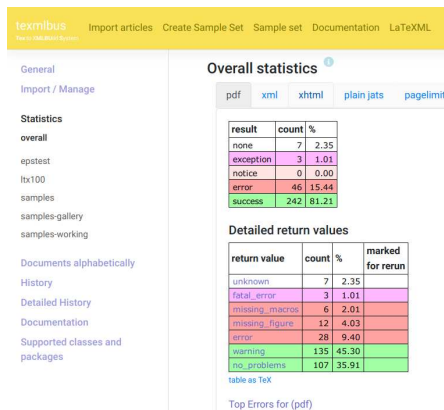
texmlbus
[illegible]

Import articles Create Sample Set Sample set Documentation LaTeXML

General
Import / Manage

Statistics
overall

epstest
ltx100
samples
samples-gallery
samples-working

Documents alphabetically
History
Detailed History
Documentation
Supported classes and packages

Overall statistics

pdf xml xhtml plain jats pagelimit

| result | count | % |
|---|---|---|
| none | 7 | 2.35 |
| exception | 3 | 1.01 |
| notice | 0 | 0.00 |
| error | 46 | 15.44 |
| success | 242 | 81.21 |

Detailed return values

| return value | count | % | marked for rerun |
|---|---|---|---|
| unknown | 7 | 2.35 | |
| fatal_error | 3 | 1.01 | |
| missing_macros | 6 | 2.01 | |
| missing_figure | 12 | 4.03 | |
| error | 28 | 9.40 | |
| warning | 135 | 45.30 | |
| no_problems | 107 | 35.91 | |

table as TeX

Top Errors for (pdf)